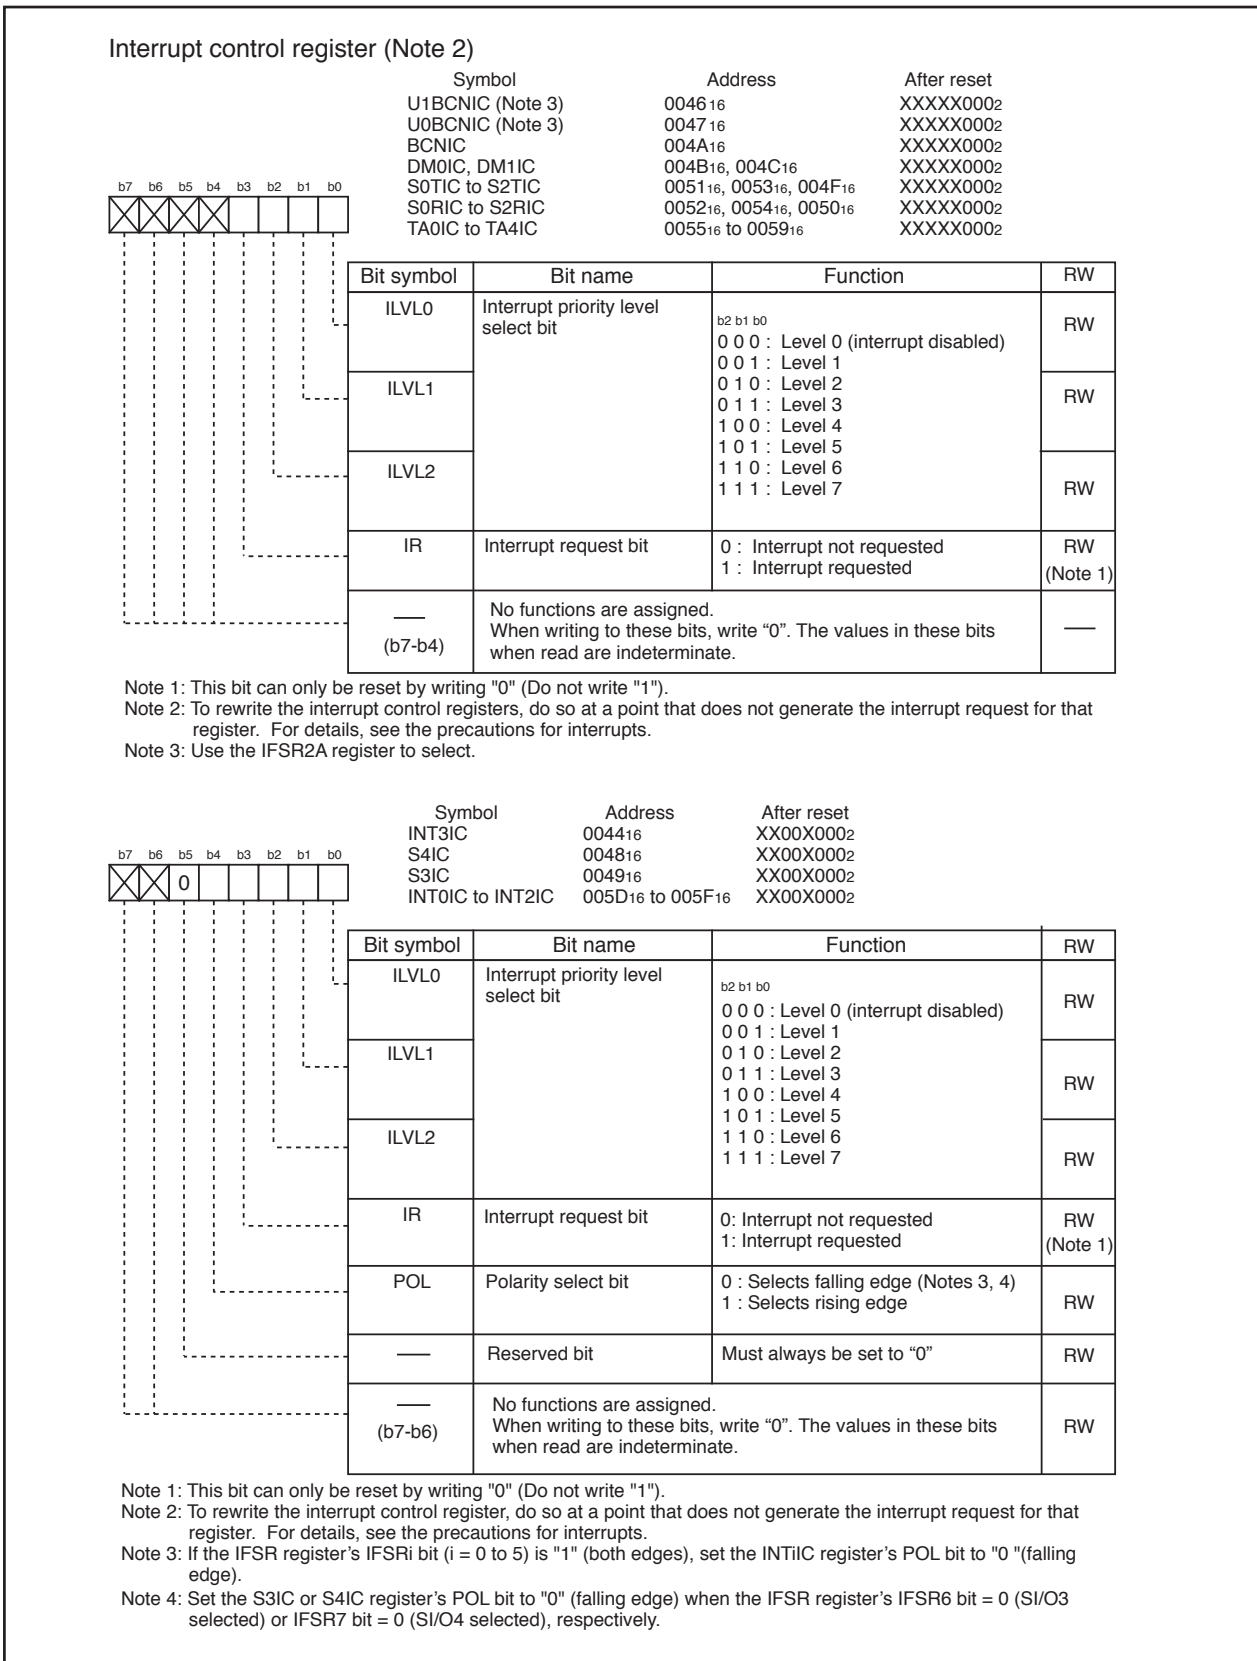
Interrupt control register (Note 2)

| Symbol | Address | After reset |
|---|---|---|
| U1BCNIC (Note 3) | $0046_{16}$ | $XXXXX000_2$ |
| U0BCNIC (Note 3) | $0047_{16}$ | $XXXXX000_2$ |
| BCNIC | $004A_{16}$ | $XXXXX000_2$ |
| DM0IC, DM1IC | $004B_{16}$, $004C_{16}$ | $XXXXX000_2$ |
| S0TIC to S2TIC | $0051_{16}$, $0053_{16}$, $004F_{16}$ | $XXXXX000_2$ |
| S0RIC to S2RIC | $0052_{16}$, $0054_{16}$, $0050_{16}$ | $XXXXX000_2$ |
| TA0IC to TA4IC | $0055_{16}$ to $0059_{16}$ | $XXXXX000_2$ |

b7 b6 b5 b4 b3 b2 b1 b0

| Bit symbol | Bit name | Function | RW |
|---|---|---|---|
| ILVL0 | Interrupt priority level select bit | b2 b1 b0<br>0 0 0 : Level 0 (interrupt disabled)<br>0 0 1 : Level 1<br>0 1 0 : Level 2<br>0 1 1 : Level 3<br>1 0 0 : Level 4<br>1 0 1 : Level 5<br>1 1 0 : Level 6<br>1 1 1 : Level 7 | RW |
| ILVL1 | | | RW |
| ILVL2 | | | RW |
| IR | Interrupt request bit | 0 : Interrupt not requested<br>1 : Interrupt requested | RW (Note 1) |
| — (b7-b4) | No functions are assigned. When writing to these bits, write "0". The values in these bits when read are indeterminate. | | — |

Note 1: This bit can only be reset by writing "0" (Do not write "1").
Note 2: To rewrite the interrupt control registers, do so at a point that does not generate the interrupt request for that register. For details, see the precautions for interrupts.
Note 3: Use the IFSR2A register to select.

| Symbol | Address | After reset |
|---|---|---|
| INT3IC | $0044_{16}$ | $XX00X000_2$ |
| S4IC | $0048_{16}$ | $XX00X000_2$ |
| S3IC | $0049_{16}$ | $XX00X000_2$ |
| INT0IC to INT2IC | $005D_{16}$ to $005F_{16}$ | $XX00X000_2$ |

b7 b6 b5 b4 b3 b2 b1 b0
0

| Bit symbol | Bit name | Function | RW |
|---|---|---|---|
| ILVL0 | Interrupt priority level select bit | b2 b1 b0<br>0 0 0 : Level 0 (interrupt disabled)<br>0 0 1 : Level 1<br>0 1 0 : Level 2<br>0 1 1 : Level 3<br>1 0 0 : Level 4<br>1 0 1 : Level 5<br>1 1 0 : Level 6<br>1 1 1 : Level 7 | RW |
| ILVL1 | | | RW |
| ILVL2 | | | RW |
| IR | Interrupt request bit | 0: Interrupt not requested<br>1: Interrupt requested | RW (Note 1) |
| POL | Polarity select bit | 0 : Selects falling edge (Notes 3, 4)<br>1 : Selects rising edge | RW |
| — | Reserved bit | Must always be set to "0" | RW |
| — (b7-b6) | No functions are assigned. When writing to these bits, write "0". The values in these bits when read are indeterminate. | | RW |

Note 1: This bit can only be reset by writing "0" (Do not write "1").
Note 2: To rewrite the interrupt control register, do so at a point that does not generate the interrupt request for that register. For details, see the precautions for interrupts.
Note 3: If the IFSR register's IFSRi bit (i = 0 to 5) is "1" (both edges), set the INTiIC register's POL bit to "0 "(falling edge).
Note 4: Set the S3IC or S4IC register's POL bit to "0" (falling edge) when the IFSR register's IFSR6 bit = 0 (SI/O3 selected) or IFSR7 bit = 0 (SI/O4 selected), respectively.